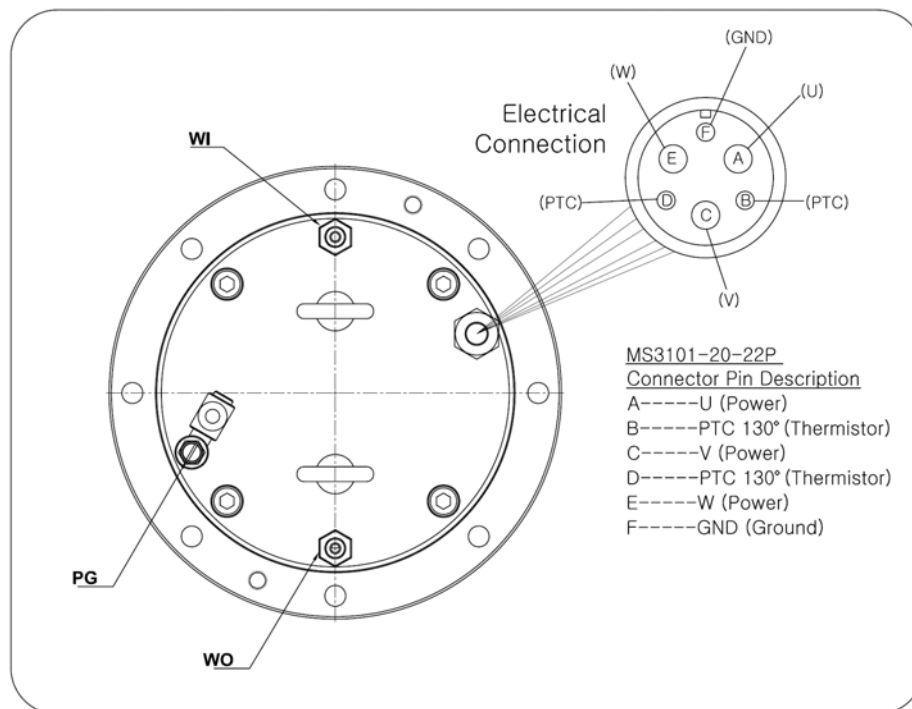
WI

Electrical Connection

(GND)
(W)
(U)
F
E
A
(PTC)
D
C
B
(PTC)
(V)

MS3101-20-22P
Connector Pin Description
A-----U (Power)
B-----PTC 130° (Thermistor)
C-----V (Power)
D-----PTC 130° (Thermistor)
E-----W (Power)
F-----GND (Ground)

PG

WO